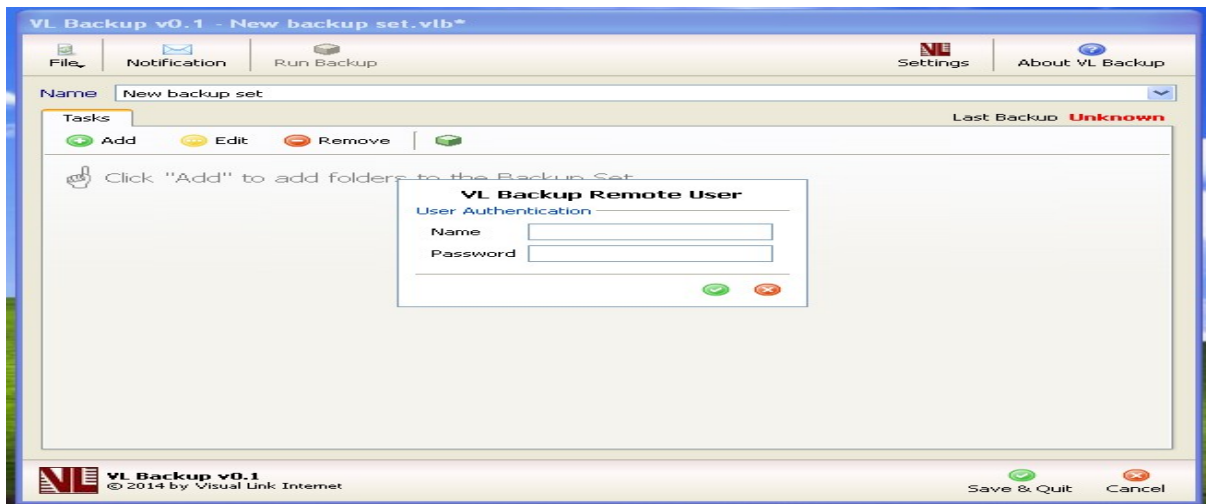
VL Backup v0.1 - New backup set.vlb*

File

Notification

Run Backup

Settings

About VL Backup

Name New backup set

Tasks

Last Backup Unknown

Add

Edit

Remove

Click "Add" to add folders to the Backup Set

VL Backup Remote User

User Authentication

Name

Password

VL Backup v0.1
© 2014 by Visual Link Internet

Save & Quit

Cancel